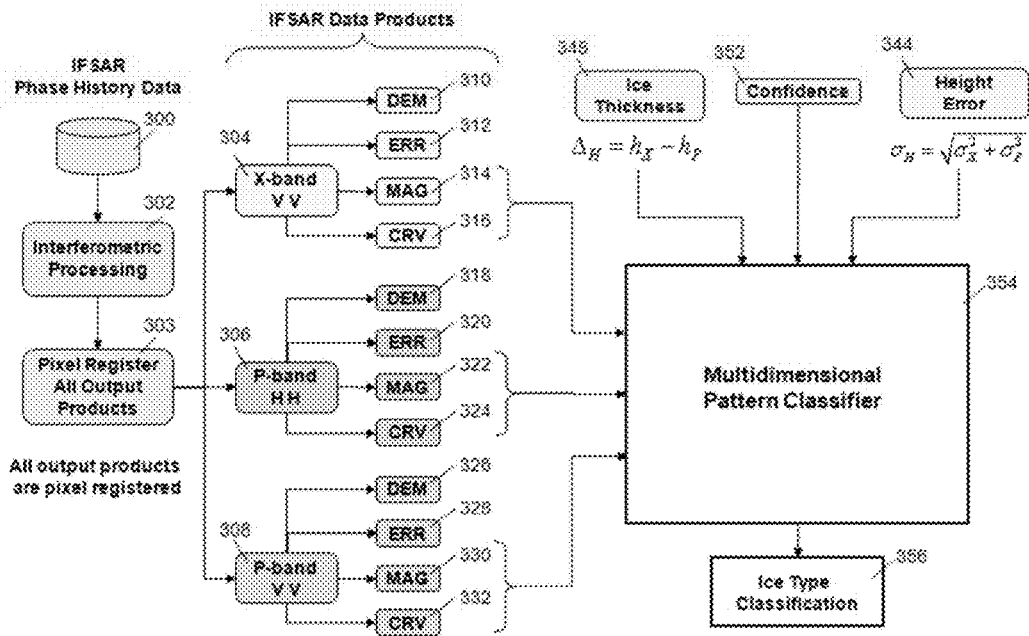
IFSAR Data Products

IFSAR
Phase History Data

300

302
Interferometric
Processing

303
Pixel Register
All Output
Products

All output products
are pixel registered

304
X-band
V V

DEM 310
ERR 312
MAG 314
CRV 316

306
P-band
H H

DEM 318
ERR 320
MAG 322
CRV 324

308
P-band
V V

DEM 326
ERR 328
MAG 330
CRV 332

348
Ice
Thickness
$\Delta_H = h_X - h_P$

352
Confidence

344
Height
Error
$\sigma_H = \sqrt{\sigma_X^2 + \sigma_P^2}$

354
Multidimensional
Pattern Classifier

356
Ice Type
Classification